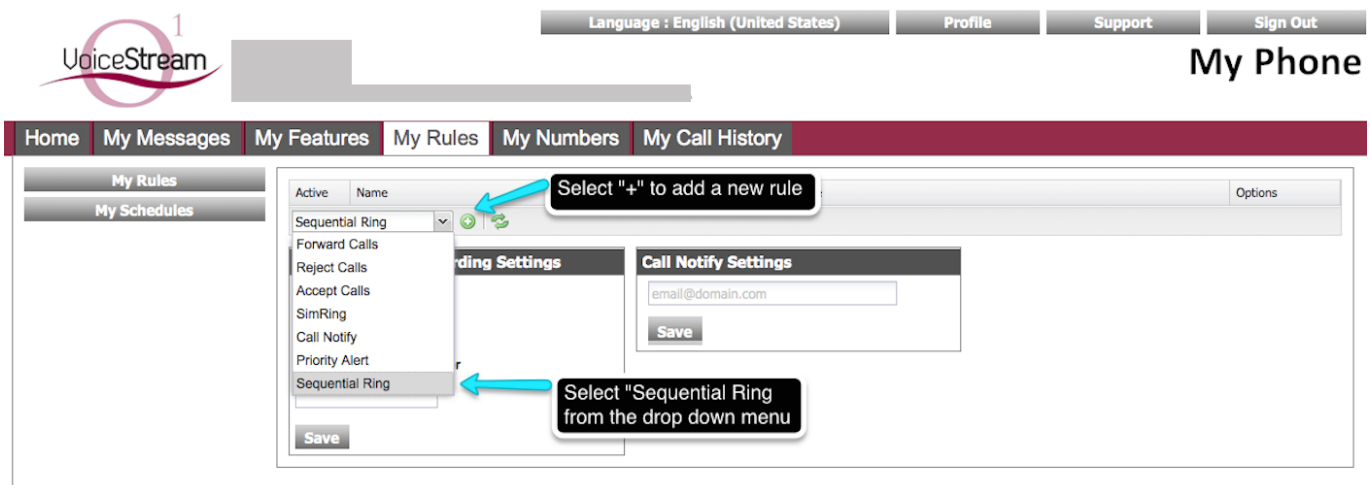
Language : English (United States) | Profile | Support | Sign Out

VoiceStream 1

My Phone

Home | My Messages | My Features | My Rules | My Numbers | My Call History

My Rules
My Schedules

| Active | Name | Options |
|---|---|---|

Select "+" to add a new rule

Sequential Ring

Forward Calls
Reject Calls
Accept Calls
SimRing
Call Notify
Priority Alert
Sequential Ring

rding Settings

r

Save

Call Notify Settings

email@domain.com

Save

Select "Sequential Ring from the drop down menu